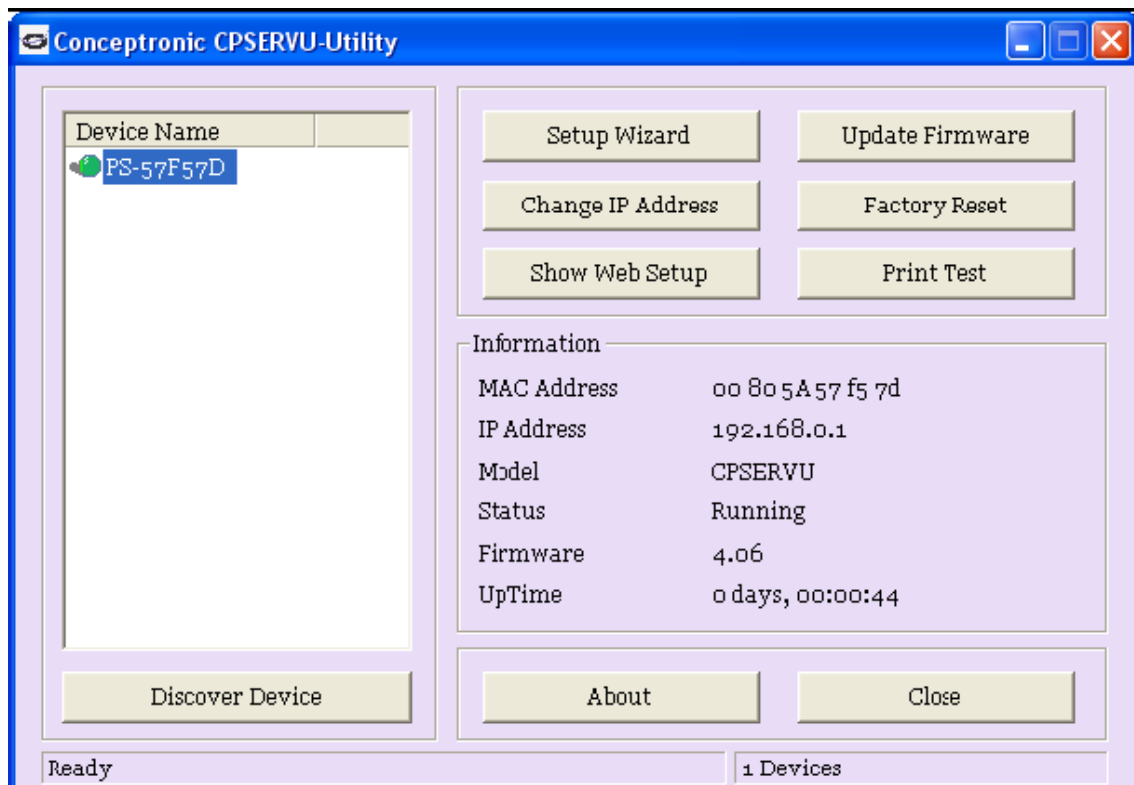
Conceptronic CPSERVU-Utility

Device Name
PS-57F57D

Setup Wizard
Update Firmware
Change IP Address
Factory Reset
Show Web Setup
Print Test

Information

| MAC Address | 00 80 5A 57 f5 7d |
|---|---|
| IP Address | 192.168.0.1 |
| Model | CPSERVU |
| Status | Running |
| Firmware | 4.06 |
| UpTime | 0 days, 00:00:44 |

Discover Device
About
Close

Ready
1 Devices